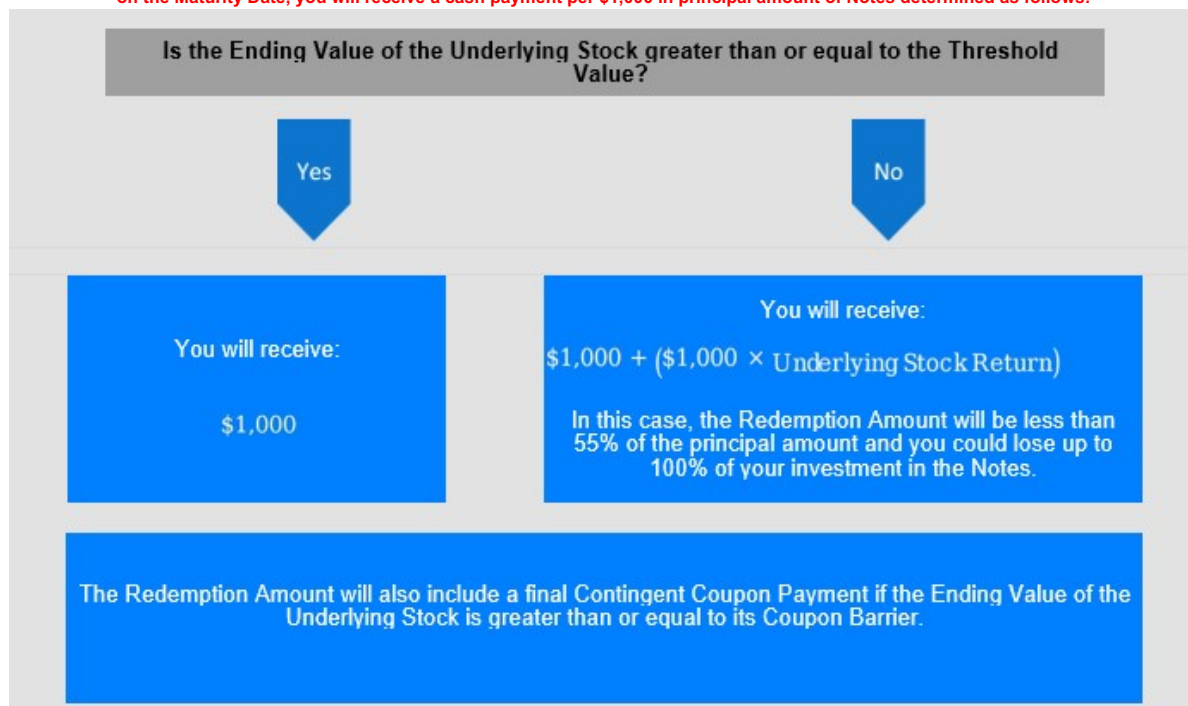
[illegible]

Is the Ending Value of the Underlying Stock greater than or equal to the Threshold Value?

Yes

No

You will receive:

$1,000

You will receive:

$\$1,000 + (\$1,000 \times \text{Underlying Stock Return})$

In this case, the Redemption Amount will be less than 55% of the principal amount and you could lose up to 100% of your investment in the Notes.

The Redemption Amount will also include a final Contingent Coupon Payment if the Ending Value of the Underlying Stock is greater than or equal to its Coupon Barrier.